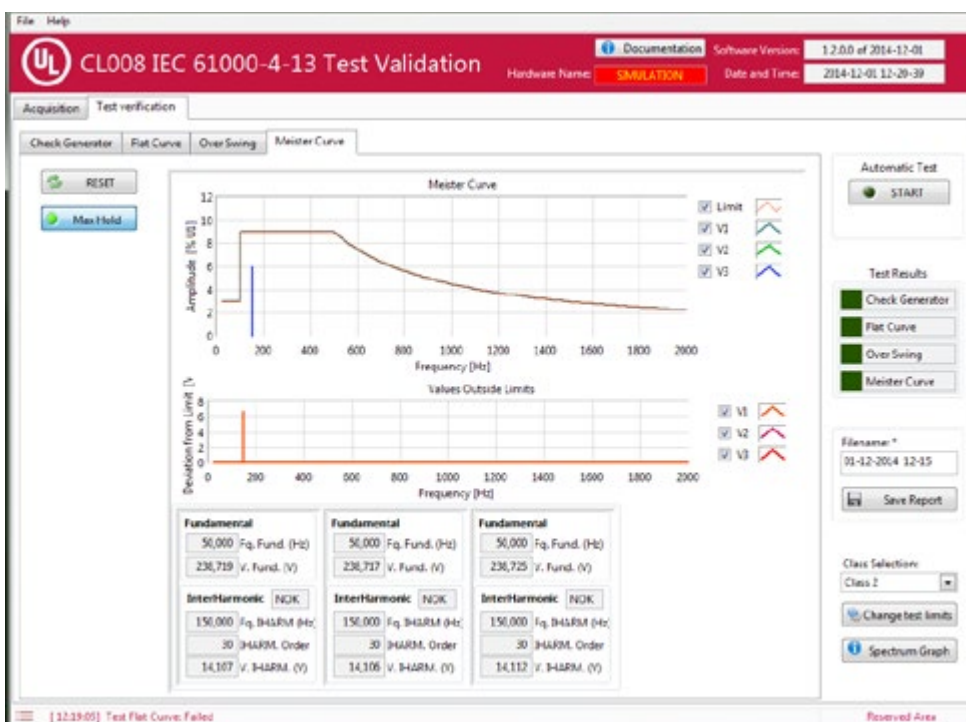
File Help

UL CL008 IEC 61000-4-13 Test Validation

Documentation Software Version: 1.2.0.0 of 2014-17-01

Hardware Name: SIMULATION Date and Time: 2014-12-01 12-20-39

Acquisition Test verification

Check Generator Flat Curve Over Swing Meister Curve

RESET

Max Hold

Meister Curve

Amplitude [% U1]

12 10 8 6 4 2 0

0 200 400 600 800 1000 1200 1400 1600 1800 2000

Frequency [Hz]

Limit V1 V2 V3

Values Outside Limits

Deviation from Limit [

8 6 4 2 0

0 200 400 600 800 1000 1200 1400 1600 1800 2000

Frequency [Hz]

V1 V2 V3

Fundamental
50,000 Fq. Fund. (Hz)
238,719 V. Fund. (V)

InterHarmonic NOK
150,000 Fq. IHARM (Hz)
30 IHARM. Order
14,107 V. IHARM. (V)

Fundamental
50,000 Fq. Fund. (Hz)
238,717 V. Fund. (V)

InterHarmonic NOK
150,000 Fq. IHARM (Hz)
30 IHARM. Order
14,106 V. IHARM. (V)

Fundamental
50,000 Fq. Fund. (Hz)
238,725 V. Fund. (V)

InterHarmonic NOK
150,000 Fq. IHARM (Hz)
30 IHARM. Order
14,112 V. IHARM. (V)

Automatic Test
START

Test Results
Check Generator
Flat Curve
Over Swing
Meister Curve

Filename: *
01-12-2014 12-15

Save Report

Class Selection:
Class 2

Change test limits

Spectrum Graph

[12:19:05] Test Flat Curve: Failed

Reserved Area